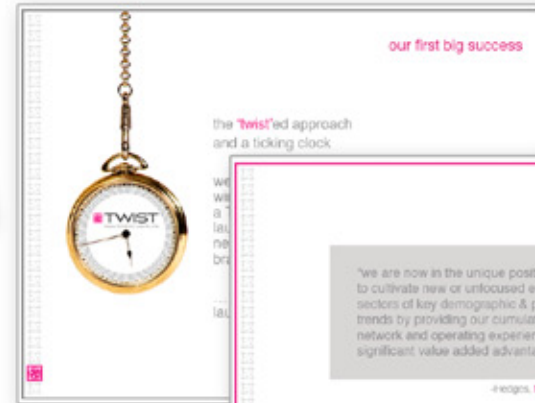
our first big success

the "twist"ed approach and a ticking clock

TWIST

we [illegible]
wi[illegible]
a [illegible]
lau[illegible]
ne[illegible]
bra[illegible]

lau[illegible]

"we are now in the unique posi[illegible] to cultivate new or unfocused e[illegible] sectors of key demographic & p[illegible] trends by providing our cumula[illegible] network and operating experien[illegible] significant value added advanta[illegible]

-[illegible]